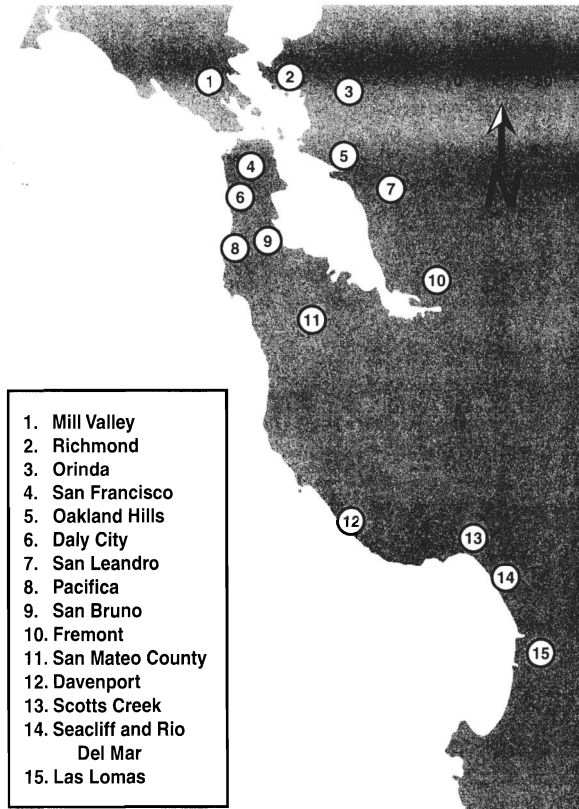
1
2
3
4
5
6
7
8
9
10
11
12
13
14
15
N

1. Mill Valley
2. Richmond
3. Orinda
4. San Francisco
5. Oakland Hills
6. Daly City
7. San Leandro
8. Pacifica
9. San Bruno
10. Fremont
11. San Mateo County
12. Davenport
13. Scotts Creek
14. Seacliff and Rio Del Mar
15. Las Lomas